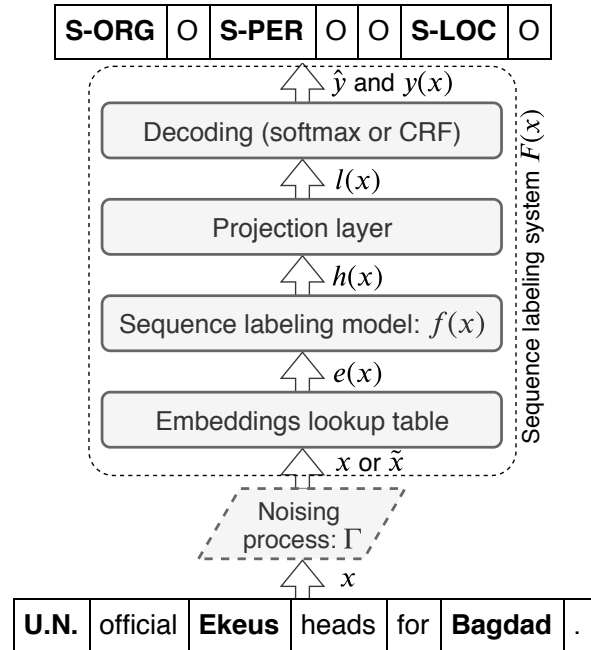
| S-ORG | O | S-PER | O | O | S-LOC | O |
|---|---|---|---|---|---|---|

$\hat{y}$ and $y(x)$

Decoding (softmax or CRF)

$l(x)$

Projection layer

$h(x)$

Sequence labeling model: $f(x)$

$e(x)$

Embeddings lookup table

Sequence labeling system $F(x)$

$x$ or $\tilde{x}$

Noising process: $\Gamma$

$x$

| U.N. | official | Ekeus | heads | for | Bagdad | . |
|---|---|---|---|---|---|---|